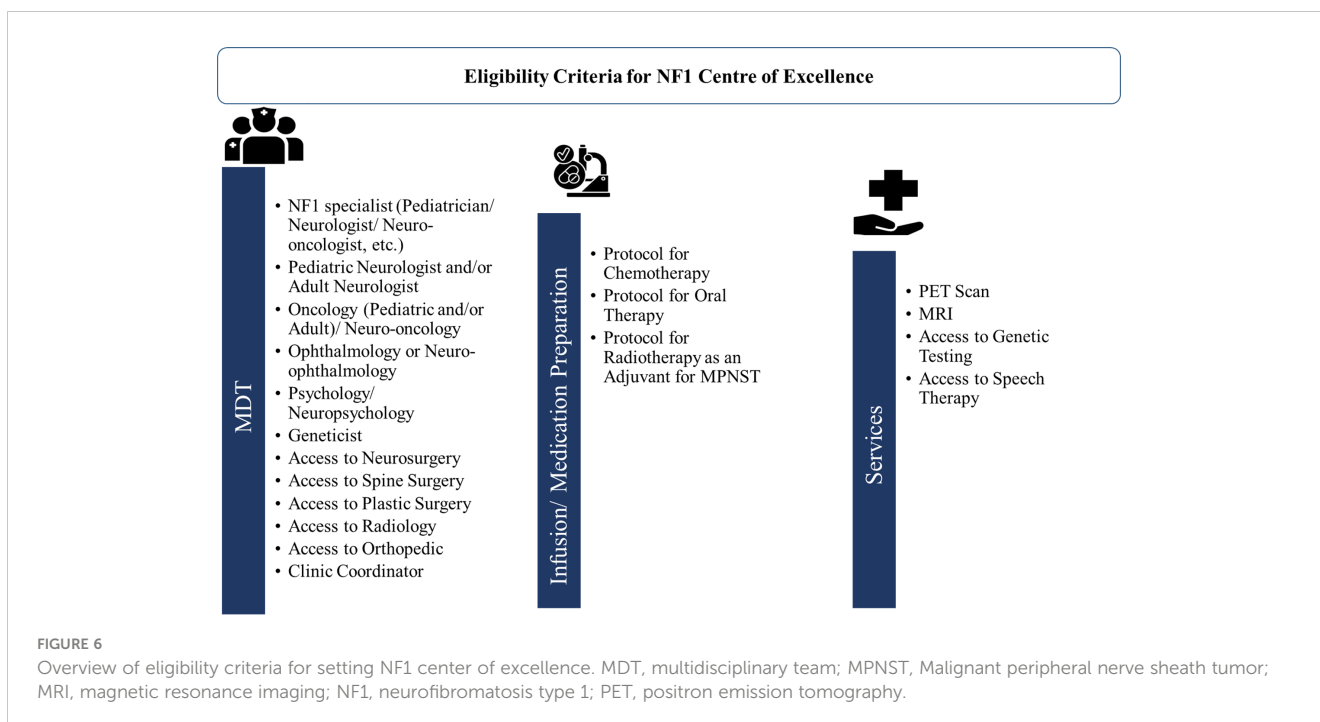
Eligibility Criteria for NF1 Centre of Excellence

MDT

- NF1 specialist (Pediatrician/ Neurologist/ Neuro-oncologist, etc.)
- Pediatric Neurologist and/or Adult Neurologist
- Oncology (Pediatric and/or Adult)/ Neuro-oncology
- Ophthalmology or Neuro-ophthalmology
- Psychology/ Neuropsychology
- Geneticist
- Access to Neurosurgery
- Access to Spine Surgery
- Access to Plastic Surgery
- Access to Radiology
- Access to Orthopedic
- Clinic Coordinator

Infusion/ Medication Preparation

- Protocol for Chemotherapy
- Protocol for Oral Therapy
- Protocol for Radiotherapy as an Adjuvant for MPNST

Services

- PET Scan
- MRI
- Access to Genetic Testing
- Access to Speech Therapy

FIGURE 6
Overview of eligibility criteria for setting NF1 center of excellence. MDT, multidisciplinary team; MPNST, Malignant peripheral nerve sheath tumor; MRI, magnetic resonance imaging; NF1, neurofibromatosis type 1; PET, positron emission tomography.